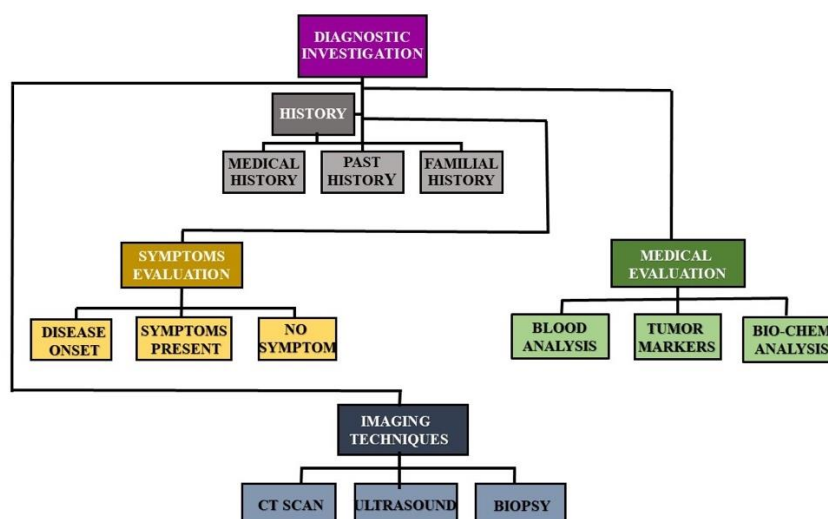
DIAGNOSTIC INVESTIGATION

HISTORY

MEDICAL HISTORY

PAST HISTORY

FAMILIAL HISTORY

SYMPTOMS EVALUATION

DISEASE ONSET

SYMPTOMS PRESENT

NO SYMPTOM

MEDICAL EVALUATION

BLOOD ANALYSIS

TUMOR MARKERS

BIO-CHEM ANALYSIS

IMAGING TECHNIQUES

CT SCAN

ULTRASOUND

BIOPSY